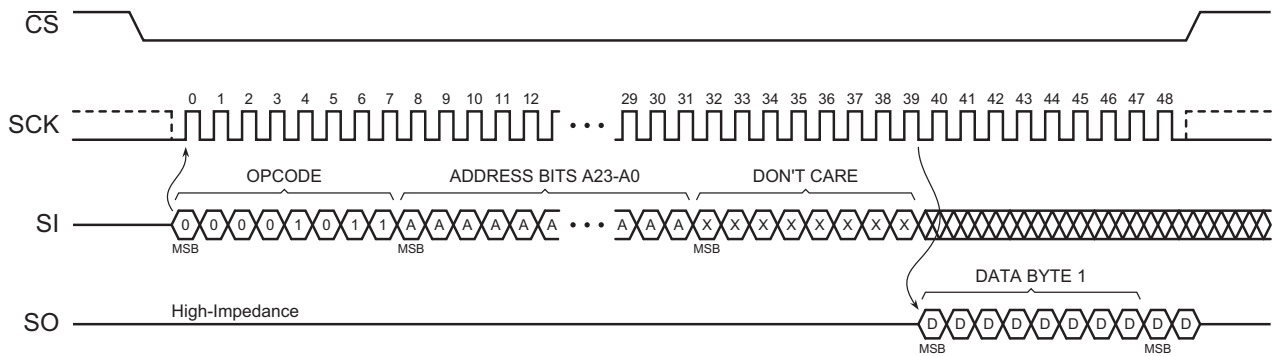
$\overline{CS}$

SCK

0 1 2 3 4 5 6 7 8 9 10 11 12 ... 29 30 31 32 33 34 35 36 37 38 39 40 41 42 43 44 45 46 47 48

OPCODE

ADDRESS BITS A23-A0

DON'T CARE

SI

0 0 0 0 1 0 1 1 A A A A A A ... A A A X X X X X X X X

MSB

MSB

MSB

DATA BYTE 1

SO

High-Impedance

D D D D D D D D D D

MSB

MSB